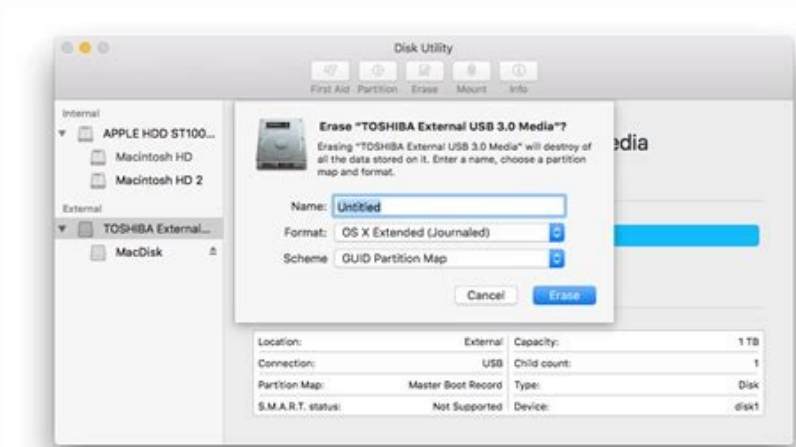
Disk Utility

First Aid Partition Erase Mount Info

Internal
APPLE HDD ST100...
Macintosh HD
Macintosh HD 2
External
TOSHIBA External...
MacDisk

Erase "TOSHIBA External USB 3.0 Media"?

Erasing "TOSHIBA External USB 3.0 Media" will destroy of all the data stored on it. Enter a name, choose a partition map and format.

Name: Untitled
Format: OS X Extended (Journaled)
Scheme: GUID Partition Map

Cancel Erase

edia

| Location: | External | Capacity: | 1 TB |
|---|---|---|---|
| Connection: | USB | Child count: | 1 |
| Partition Map: | Master Boot Record | Type: | Disk |
| S.M.A.R.T. status: | Not Supported | Device: | disk1 |